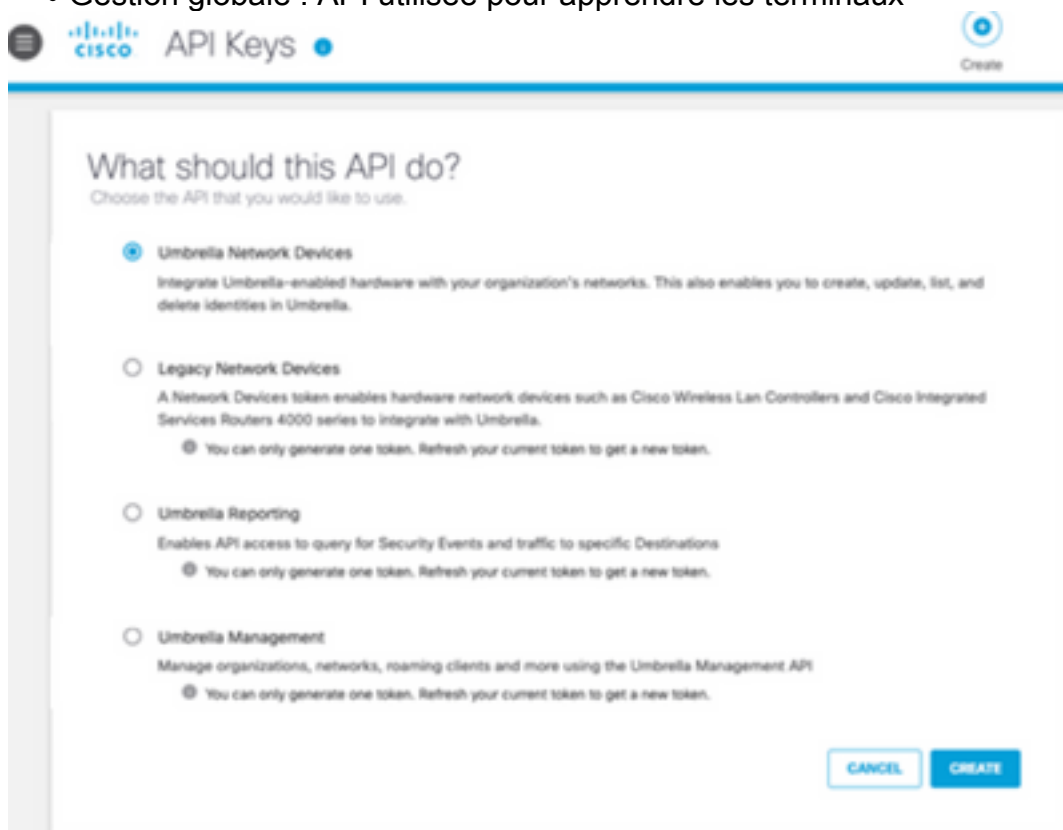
• Gestion globale : API utilisée pour apprendre les terminaux

cisco API Keys

Create

What should this API do?
Choose the API that you would like to use.

Umbrella Network Devices
Integrate Umbrella-enabled hardware with your organization's networks. This also enables you to create, update, list, and delete identities in Umbrella.

Legacy Network Devices
A Network Devices token enables hardware network devices such as Cisco Wireless Lan Controllers and Cisco Integrated Services Routers 4000 series to integrate with Umbrella.
You can only generate one token. Refresh your current token to get a new token.

Umbrella Reporting
Enables API access to query for Security Events and traffic to specific Destinations
You can only generate one token. Refresh your current token to get a new token.

Umbrella Management
Manage organizations, networks, roaming clients and more using the Umbrella Management API
You can only generate one token. Refresh your current token to get a new token.

CANCEL CREATE